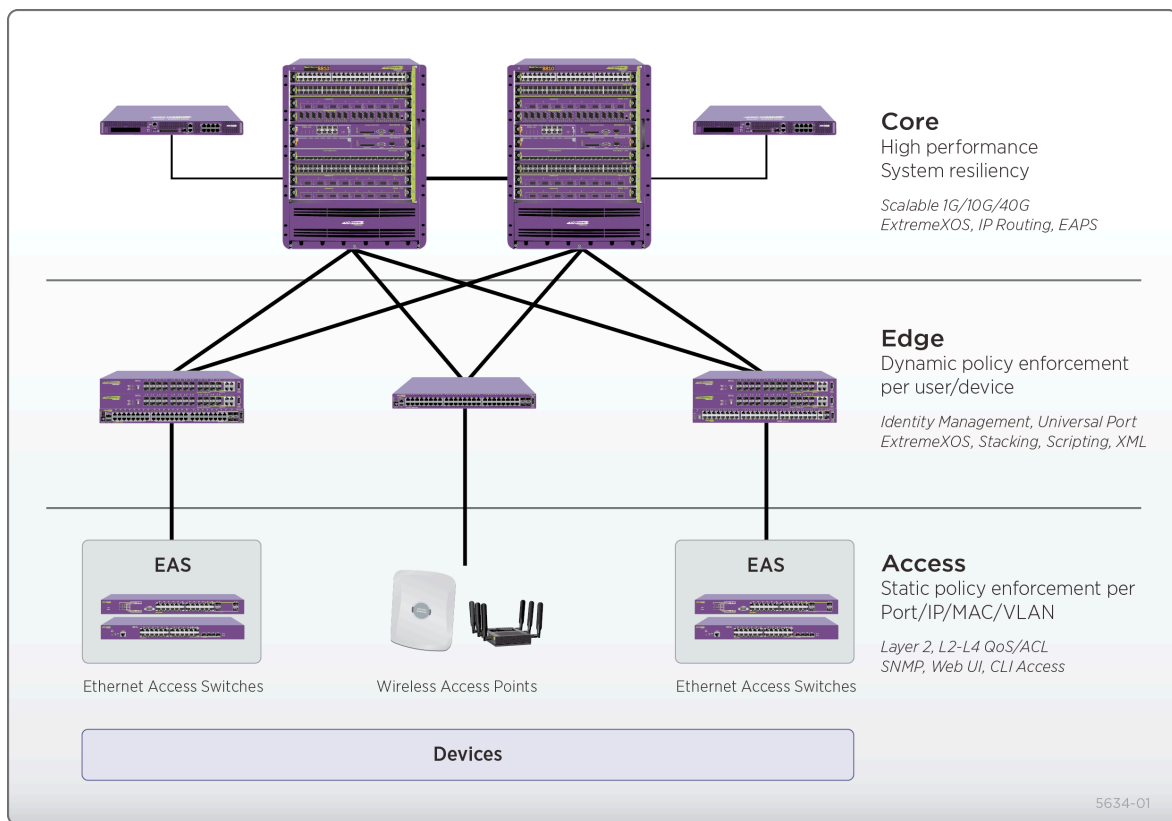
Core
High performance
System resiliency

Scalable 1G/10G/40G
ExtremeXOS, IP Routing, EAPS

Edge
Dynamic policy enforcement per user/device

Identity Management, Universal Port
ExtremeXOS, Stacking, Scripting, XML

EAS

EAS

Access
Static policy enforcement per Port/IP/MAC/VLAN

Layer 2, L2-L4 QoS/ACL
SNMP, Web UI, CLI Access

Ethernet Access Switches

Wireless Access Points

Ethernet Access Switches

Devices

5634-01